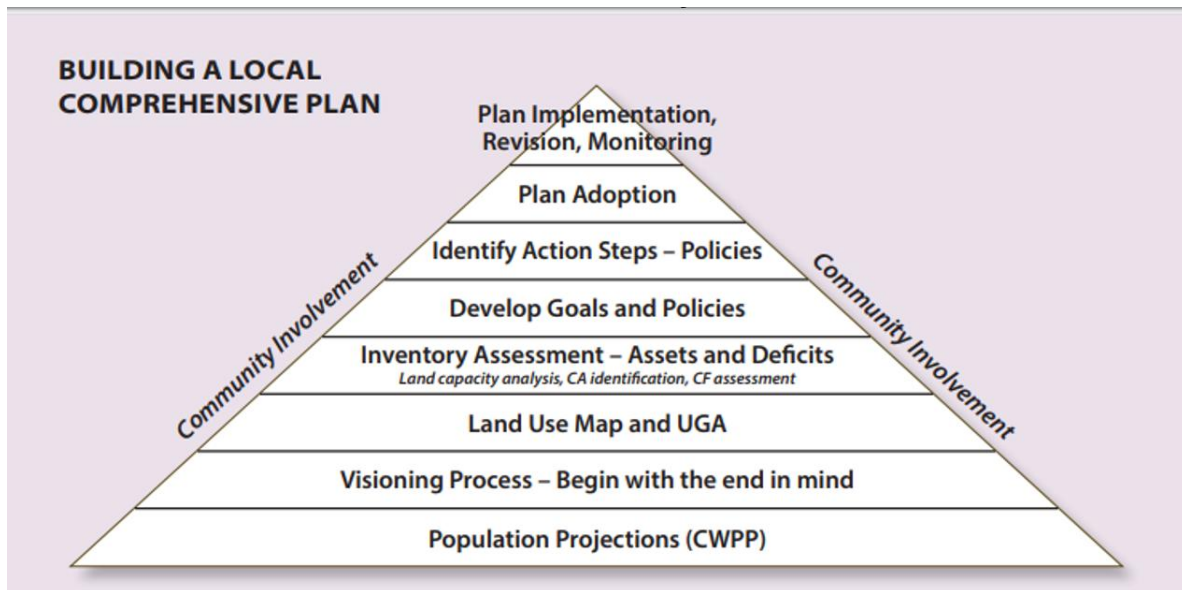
BUILDING A LOCAL COMPREHENSIVE PLAN

Plan Implementation, Revision, Monitoring

Plan Adoption

Identify Action Steps – Policies

Develop Goals and Policies

Inventory Assessment – Assets and Deficits
Land capacity analysis, CA identification, CF assessment

Land Use Map and UGA

Visioning Process – Begin with the end in mind

Population Projections (CWPP)

Community Involvement

Community Involvement